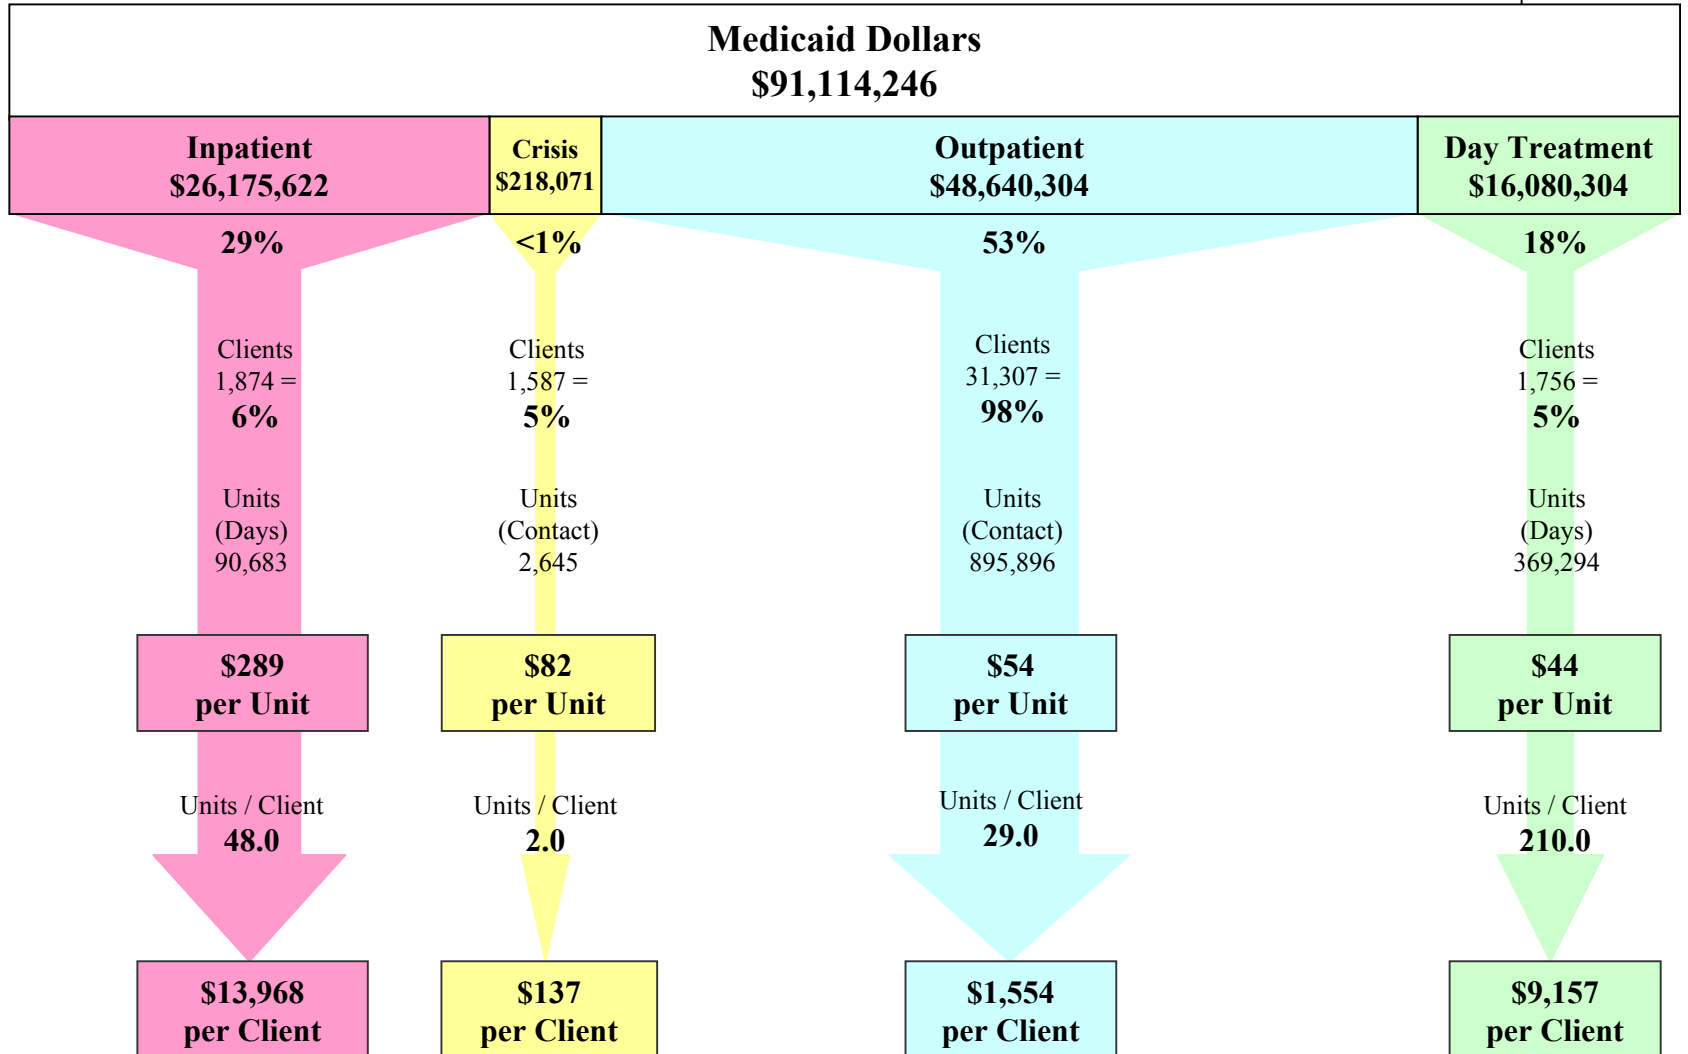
Medicaid Dollars
\$91,114,246

Inpatient
\$26,175,622

29%

Clients
1,874 =
6%

Units
(Days)
90,683

\$289
per Unit

Units / Client
48.0

\$13,968
per Client

Crisis
\$218,071

<1%

Clients
1,587 =
5%

Units
(Contact)
2,645

\$82
per Unit

Units / Client
2.0

\$137
per Client

Outpatient
\$48,640,304

53%

Clients
31,307 =
98%

Units
(Contact)
895,896

\$54
per Unit

Units / Client
29.0

\$1,554
per Client

Day Treatment
\$16,080,304

18%

Clients
1,756 =
5%

Units
(Days)
369,294

\$44
per Unit

Units / Client
210.0

\$9,157
per Client